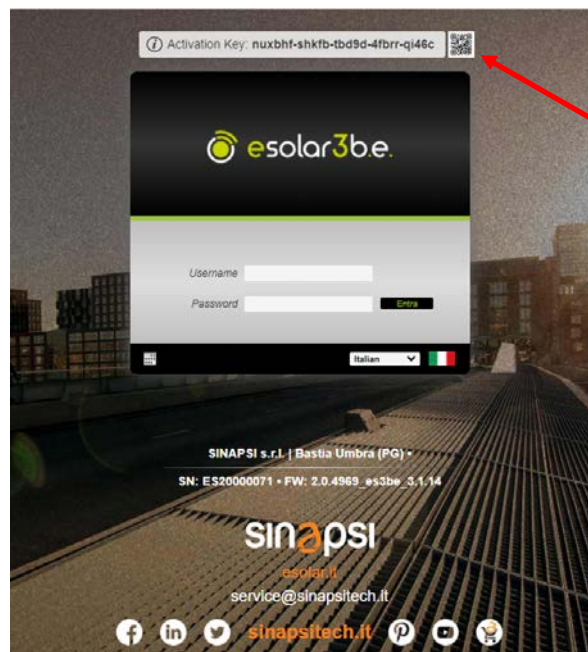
Activation Key: nuxbhf-shkfb-tbd9d-4fbrr-qi46c

esolar3b.e.

Username

Password

Entra

Italian

SINAPSI s.r.l. | Bastia Umbra (PG) •

SN: ES20000071 • FW: 2.0.4969_es3be_3.1.14

sinapsi

esolar.it

service@sinapsitech.it

sinapsitech.it